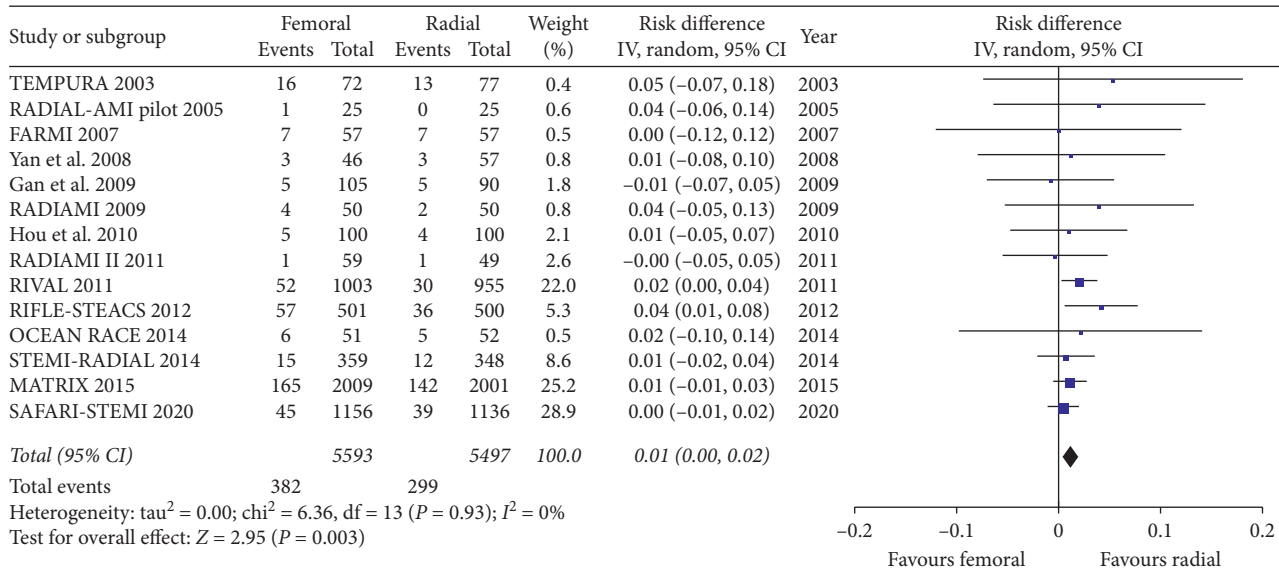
| Study or subgroup | Femoral Events | Femoral Total | Radial Events | Radial Total | Weight (%) | Risk difference IV, random, 95% CI | Year |
|---|---|---|---|---|---|---|---|
| TEMPURA 2003 | 16 | 72 | 13 | 77 | 0.4 | 0.05 (−0.07, 0.18) | 2003 |
| RADIAL-AMI pilot 2005 | 1 | 25 | 0 | 25 | 0.6 | 0.04 (−0.06, 0.14) | 2005 |
| FARMI 2007 | 7 | 57 | 7 | 57 | 0.5 | 0.00 (−0.12, 0.12) | 2007 |
| Yan et al. 2008 | 3 | 46 | 3 | 57 | 0.8 | 0.01 (−0.08, 0.10) | 2008 |
| Gan et al. 2009 | 5 | 105 | 5 | 90 | 1.8 | −0.01 (−0.07, 0.05) | 2009 |
| RADIAMI 2009 | 4 | 50 | 2 | 50 | 0.8 | 0.04 (−0.05, 0.13) | 2009 |
| Hou et al. 2010 | 5 | 100 | 4 | 100 | 2.1 | 0.01 (−0.05, 0.07) | 2010 |
| RADIAMI II 2011 | 1 | 59 | 1 | 49 | 2.6 | −0.00 (−0.05, 0.05) | 2011 |
| RIVAL 2011 | 52 | 1003 | 30 | 955 | 22.0 | 0.02 (0.00, 0.04) | 2011 |
| RIFLE-STEACS 2012 | 57 | 501 | 36 | 500 | 5.3 | 0.04 (0.01, 0.08) | 2012 |
| OCEAN RACE 2014 | 6 | 51 | 5 | 52 | 0.5 | 0.02 (−0.10, 0.14) | 2014 |
| STEMI-RADIAL 2014 | 15 | 359 | 12 | 348 | 8.6 | 0.01 (−0.02, 0.04) | 2014 |
| MATRIX 2015 | 165 | 2009 | 142 | 2001 | 25.2 | 0.01 (−0.01, 0.03) | 2015 |
| SAFARI-STEMI 2020 | 45 | 1156 | 39 | 1136 | 28.9 | 0.00 (−0.01, 0.02) | 2020 |
| Total (95% CI) | | 5593 | | 5497 | 100.0 | 0.01 (0.00, 0.02) | |
| Total events | 382 | | 299 | | | | |

Heterogeneity: tau$^2$ = 0.00; chi$^2$ = 6.36, df = 13 ($P$ = 0.93); $I^2$ = 0%
Test for overall effect: $Z$ = 2.95 ($P$ = 0.003)

Risk difference
IV, random, 95% CI

−0.2 −0.1 0 0.1 0.2
Favours femoral Favours radial